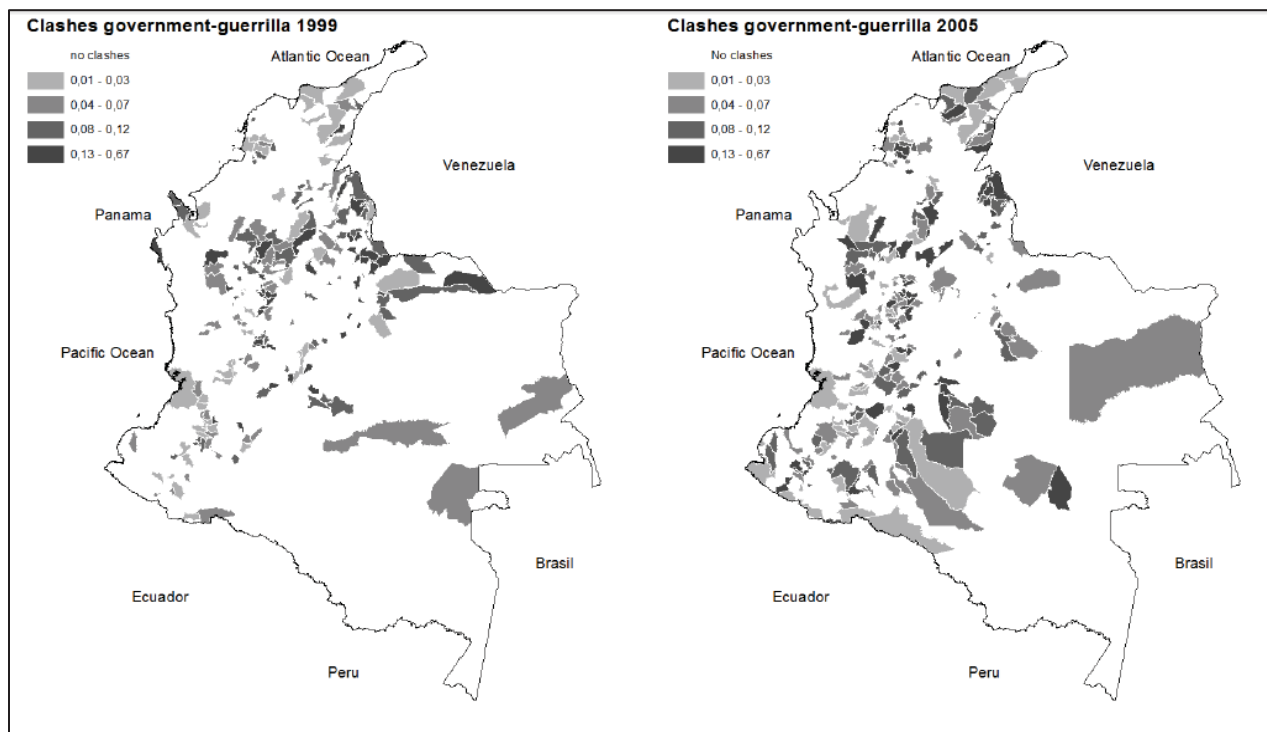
Clashes government-guerrilla 1999

no clashes
0,01 - 0,03
0,04 - 0,07
0,08 - 0,12
0,13 - 0,67

Atlantic Ocean
Venezuela
Panama
Pacific Ocean
Brasil
Ecuador
Peru

Clashes government-guerrilla 2005

No clashes
0,01 - 0,03
0,04 - 0,07
0,08 - 0,12
0,13 - 0,67

Atlantic Ocean
Venezuela
Panama
Pacific Ocean
Brasil
Ecuador
Peru